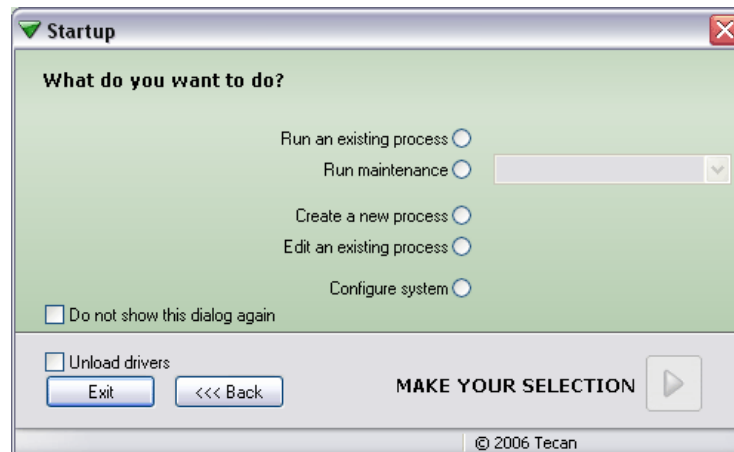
Startup

What do you want to do?

Run an existing process

Run maintenance

Create a new process

Edit an existing process

Configure system

Do not show this dialog again

Unload drivers

Exit

<<< Back

MAKE YOUR SELECTION

© 2006 Tecan